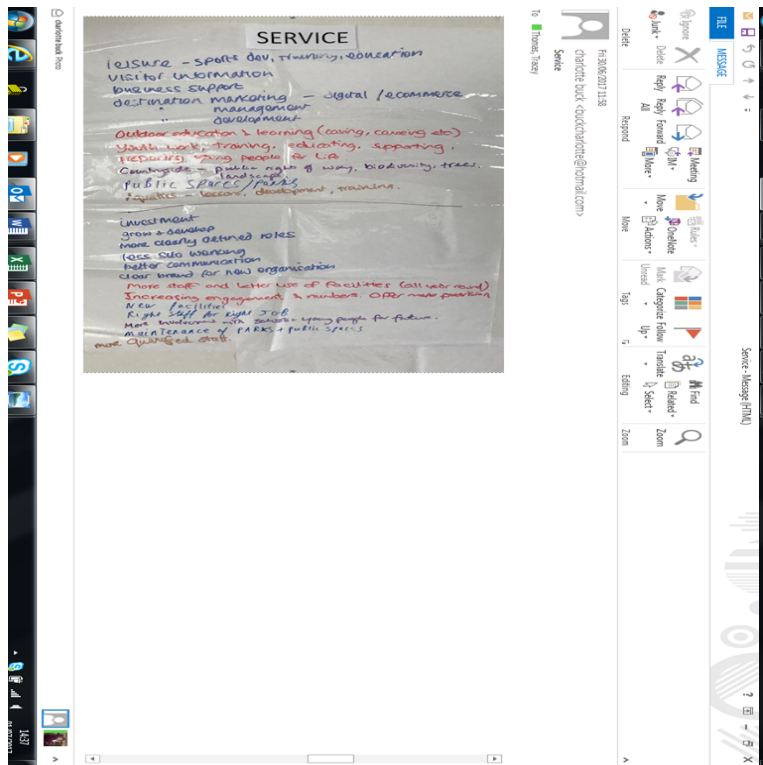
Service - Message (HTML)

FILE MESSAGE

Ignore Delete Reply Reply All Forward Meeting IM More Move OneNote Actions Rules Mark Unread Categorize Follow Up Translate Find Related Select Zoom

Junk

Delete Respond Move Tags Editing Zoom

Fri 30/06/2017 11:58
charlotte buck <buckcharlotte@hotmail.com>
Service

To Thomas, Tracey

SERVICE

leisure - sport dev, training, education
visitor information
business support
destination marketing - digital / ecommerce
" management
" development

Outdoor education & learning (caving, canoeing etc)
Youth work, training, educating, supporting, preparing young people for L.A.
Countryside - public right of way, biodiversity, trees, landscape
Public Spaces / parks
Aquatics - lessons, development, training.

investment
grow & develop
more clearly defined roles
less silo working
better communication
clear brand for new organisation
More staff and better use of facilities (all year round)
Increasing engagement & numbers. Offer more provision
New facilities
Right staff for right JOB
More involvement with schools + young people for future.
maintenance of PARKS + public spaces
more qualified staff.

charlotte buck Prezo

14:37